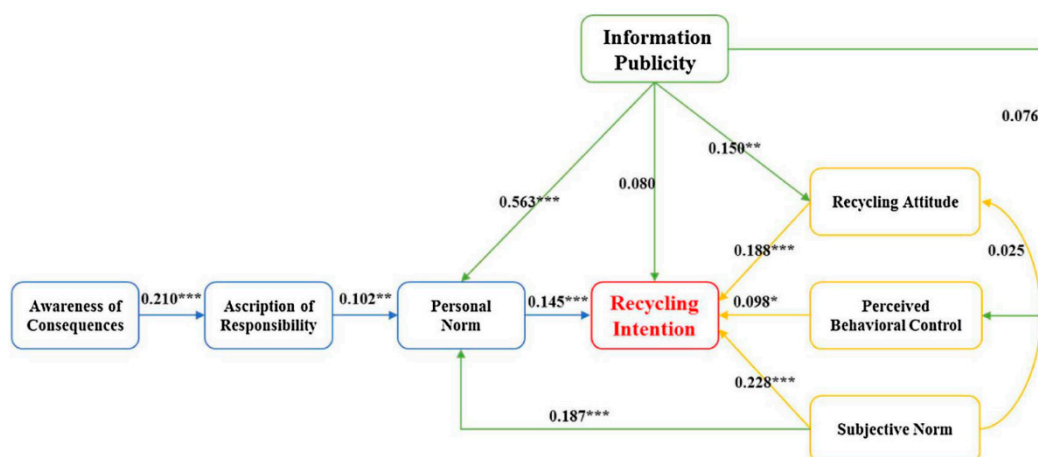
Information Publicity

0.076

0.150**

0.563***

0.080

Recycling Attitude

0.188***

0.025

Awareness of Consequences

0.210***

Ascription of Responsibility

0.102**

Personal Norm

0.145***

Recycling Intention

0.098*

Perceived Behavioral Control

0.228***

0.187***

Subjective Norm